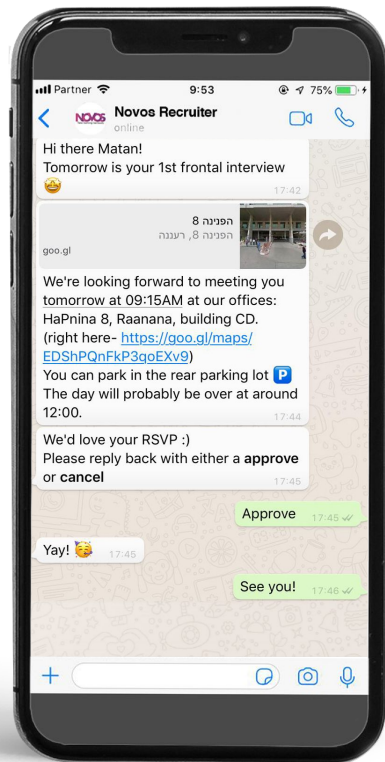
Partner 9:53 75%

Novos Recruiter
online

NOVOS

Hi there Matan!
Tomorrow is your 1st frontal interview 🤩 17:42

הפנינה 8
הפנינה 8, רעננה
goo.gl

We're looking forward to meeting you tomorrow at 09:15AM at our offices: HaPnina 8, Raanana, building CD.
(right here- https://goo.gl/maps/EDShPQnFkP3qoEXv9)
You can park in the rear parking lot P
The day will probably be over at around 12:00. 17:44

We'd love your RSVP :)
Please reply back with either a **approve** or **cancel** 17:45

Approve 17:45

Yay! 🥳 17:45

See you! 17:46